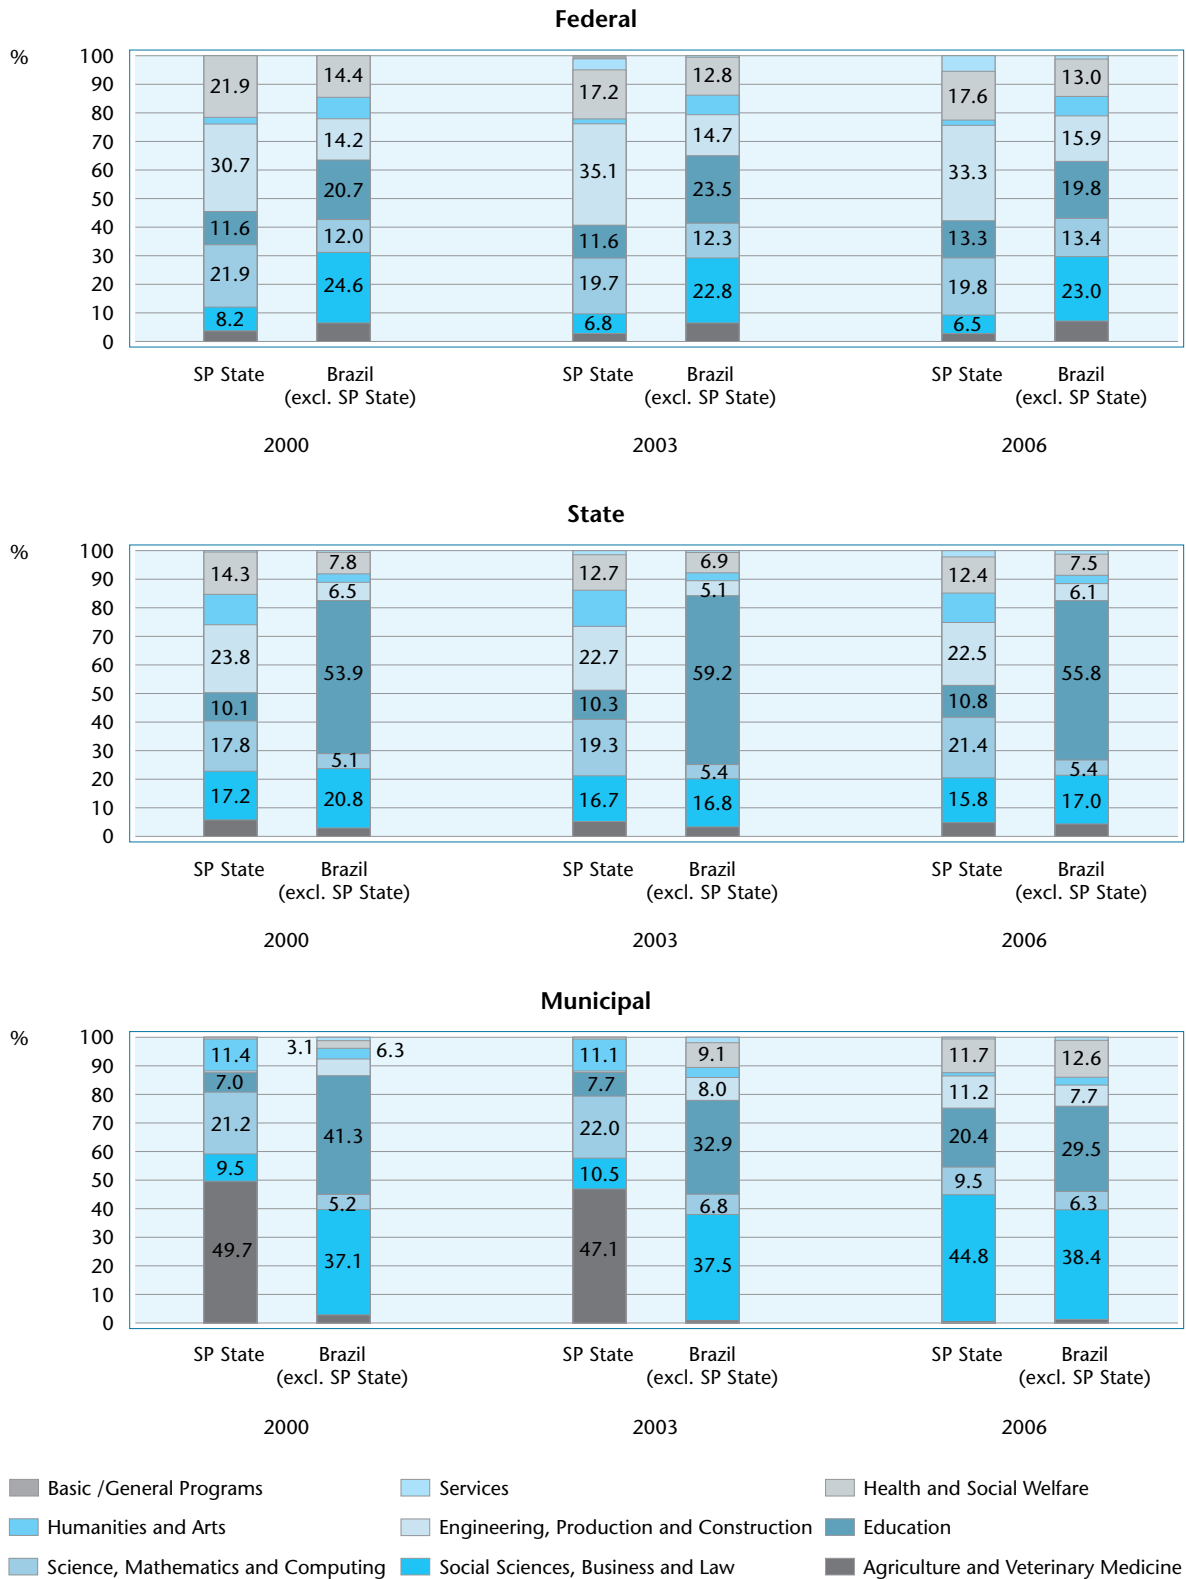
Federal

%

100
90
80
70
60
50
40
30
20
10
0

21.9
30.7
11.6
21.9
8.2

14.4
14.2
20.7
12.0
24.6

17.2
35.1
11.6
19.7
6.8

12.8
14.7
23.5
12.3
22.8

17.6
33.3
13.3
19.8
6.5

13.0
15.9
19.8
13.4
23.0

SP State
Brazil (excl. SP State)
SP State
Brazil (excl. SP State)
SP State
Brazil (excl. SP State)

2000
2003
2006

State

%

100
90
80
70
60
50
40
30
20
10
0

14.3
23.8
10.1
17.8
17.2

7.8
6.5
53.9
5.1
20.8

12.7
22.7
10.3
19.3
16.7

6.9
5.1
59.2
5.4
16.8

12.4
22.5
10.8
21.4
15.8

7.5
6.1
55.8
5.4
17.0

SP State
Brazil (excl. SP State)
SP State
Brazil (excl. SP State)
SP State
Brazil (excl. SP State)

2000
2003
2006

Municipal

%

100
90
80
70
60
50
40
30
20
10
0

11.4
7.0
21.2
9.5
49.7

3.1
6.3
41.3
5.2
37.1

11.1
7.7
22.0
10.5
47.1

9.1
8.0
32.9
6.8
37.5

11.7
11.2
20.4
9.5
44.8

12.6
7.7
29.5
6.3
38.4

SP State
Brazil (excl. SP State)
SP State
Brazil (excl. SP State)
SP State
Brazil (excl. SP State)

2000
2003
2006

Basic /General Programs
Services
Health and Social Welfare
Humanities and Arts
Engineering, Production and Construction
Education
Science, Mathematics and Computing
Social Sciences, Business and Law
Agriculture and Veterinary Medicine